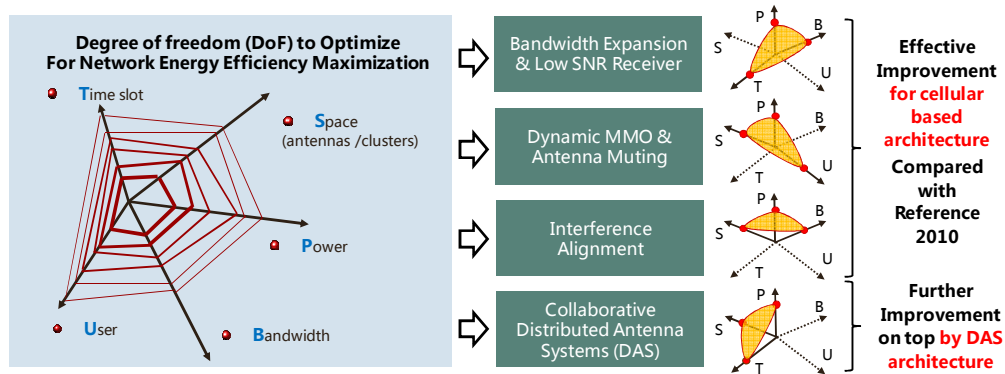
Degree of freedom (DoF) to Optimize
For Network Energy Efficiency Maximization

Time slot

Space
(antennas /clusters)

Power

User

Bandwidth

Bandwidth Expansion & Low SNR Receiver

P
B
S
U
T

Dynamic MMO & Antenna Muting

P
B
S
U
T

Interference Alignment

P
B
S
U
T

Collaborative Distributed Antenna Systems (DAS)

P
B
S
U
T

Effective Improvement for cellular based architecture Compared with Reference 2010

Further Improvement on top by DAS architecture